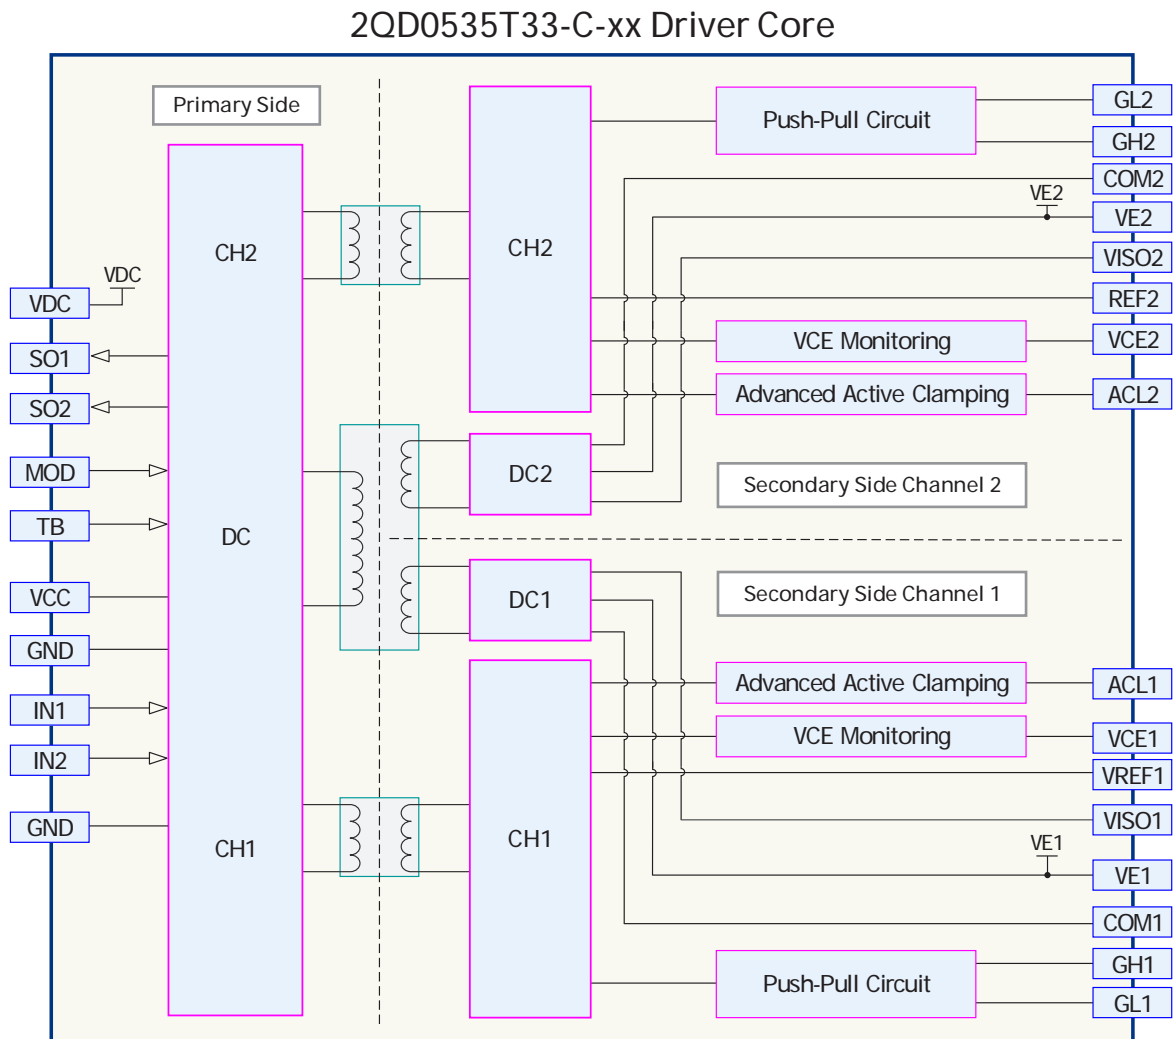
2QD0535T33-C-xx Driver Core

Primary Side

VDC
VDC
SO1
SO2
MOD
TB
VCC
GND
IN1
IN2
GND

CH2
DC
CH1

CH2
DC2
DC1
CH1

Push-Pull Circuit
VCE Monitoring
Advanced Active Clamping
Secondary Side Channel 2
Secondary Side Channel 1
Advanced Active Clamping
VCE Monitoring
Push-Pull Circuit

GL2
GH2
COM2
VE2
VE2
VISO2
REF2
VCE2
ACL2
ACL1
VCE1
VREF1
VISO1
VE1
VE1
COM1
GH1
GL1